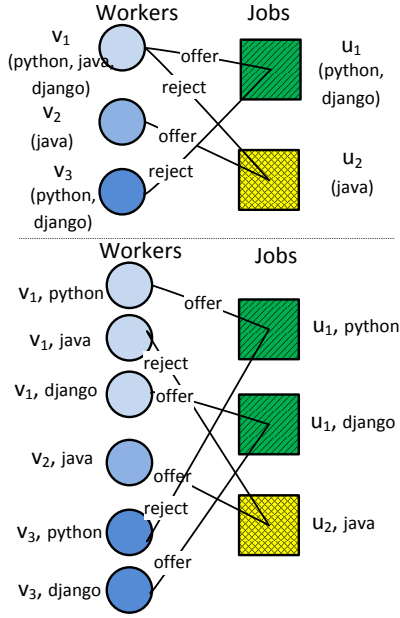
Workers

Jobs

$v_1$ (python, java, django)

offer

reject

$u_1$ (python, django)

$v_2$ (java)

offer

$v_3$ (python, django)

reject

$u_2$ (java)

Workers

Jobs

$v_1$, python

offer

$u_1$, python

$v_1$, java

reject

$v_1$, django

offer

$u_1$, django

$v_2$, java

offer

$v_3$, python

reject

$u_2$, java

$v_3$, django

offer